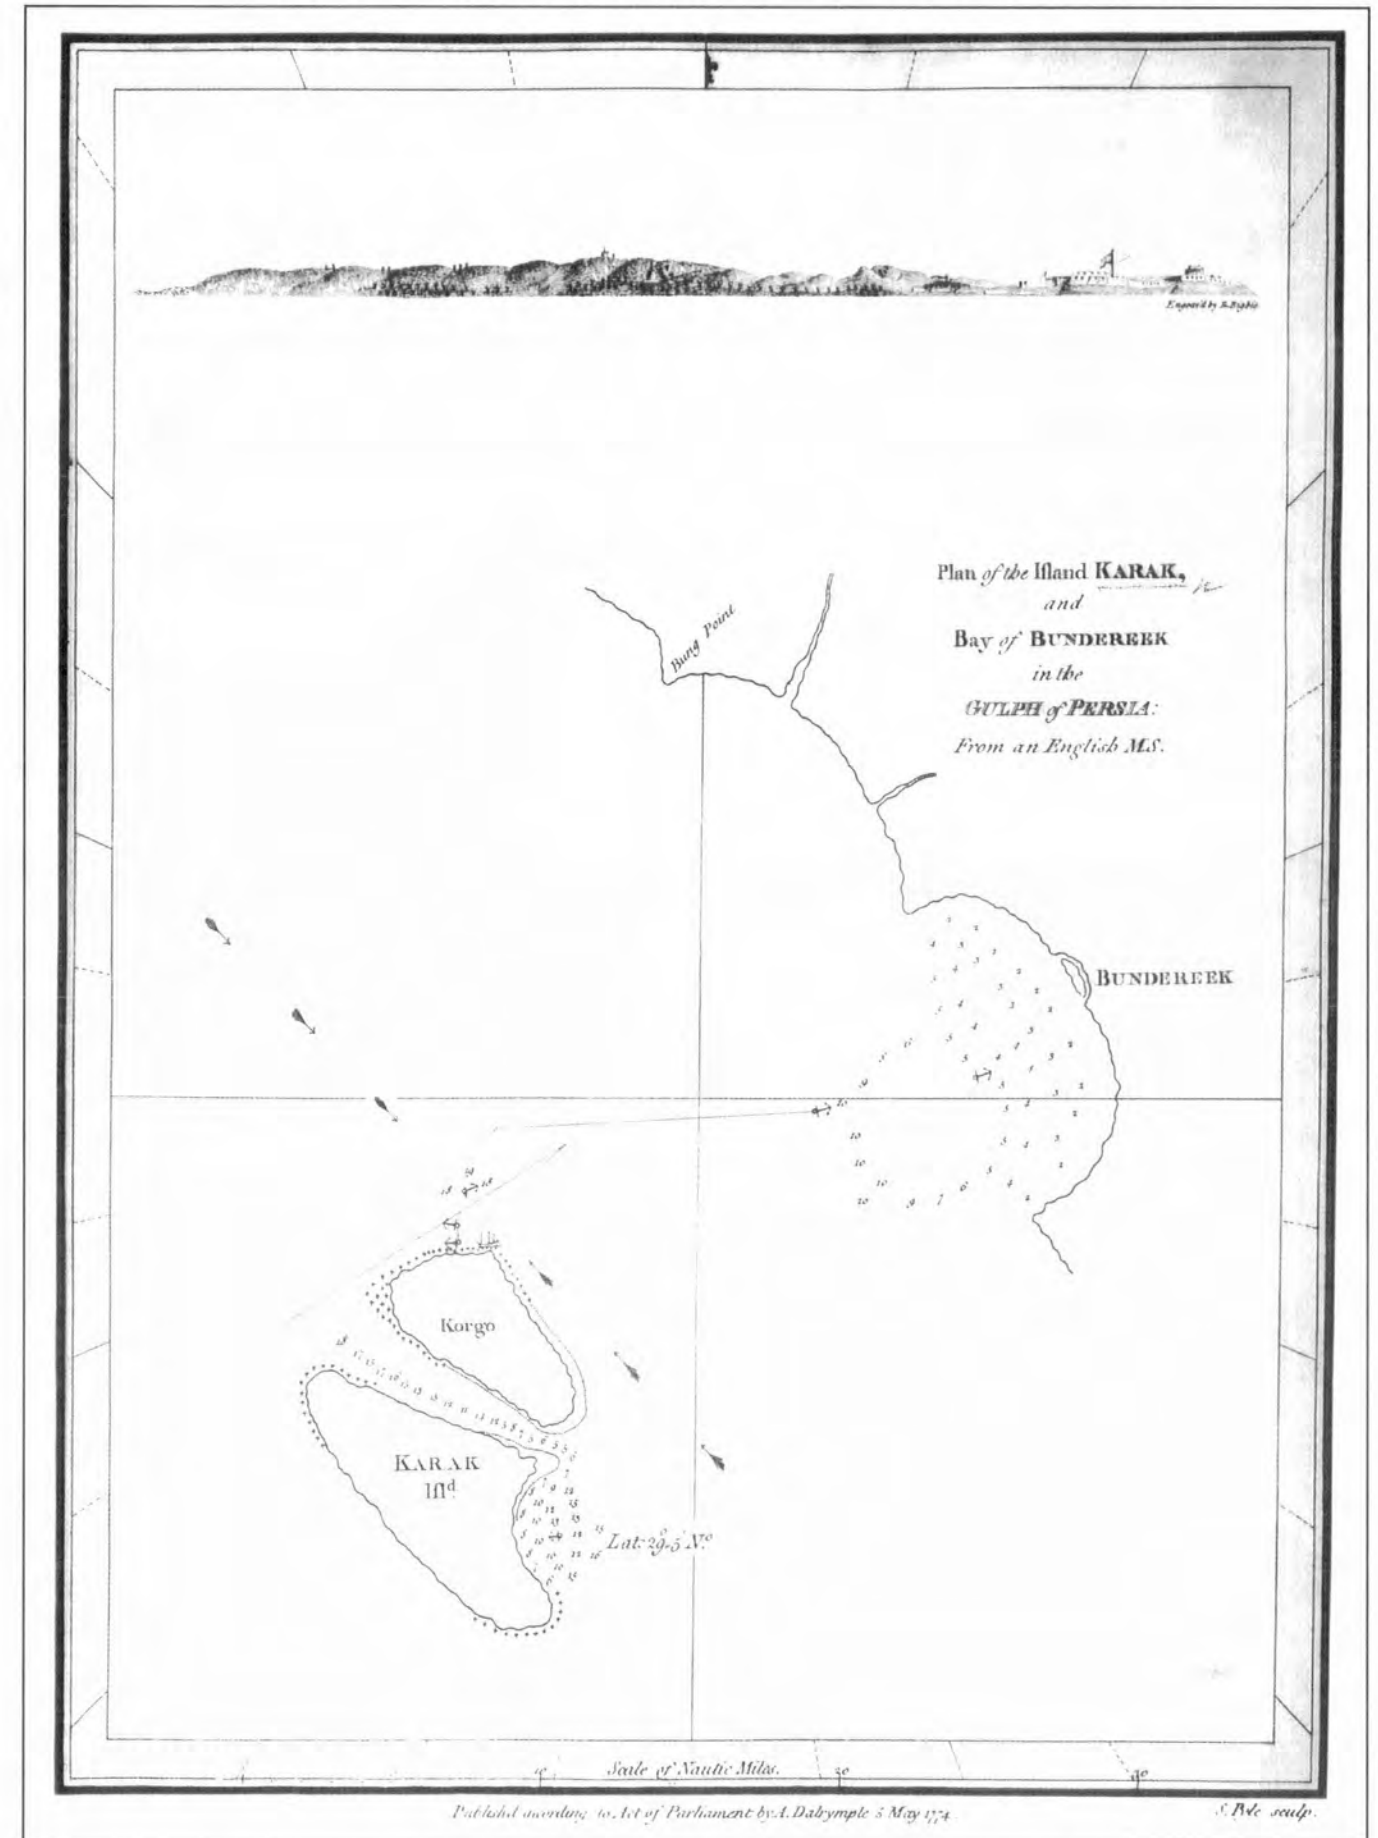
Engraved by R. Bigbie

Plan of the Island KARAK, and Bay of BUNDEREEK in the GULPH of PERSIA: From an English M.S.

Bung Point

BUNDEREEK

Korgo

KARAK Isld.

Lat: 29.5' N°

Scale of Nautic Miles.

10 20 30

Publishd according to Act of Parliament by A. Dalrymple 5 May 1774.

S. Pyle sculp.